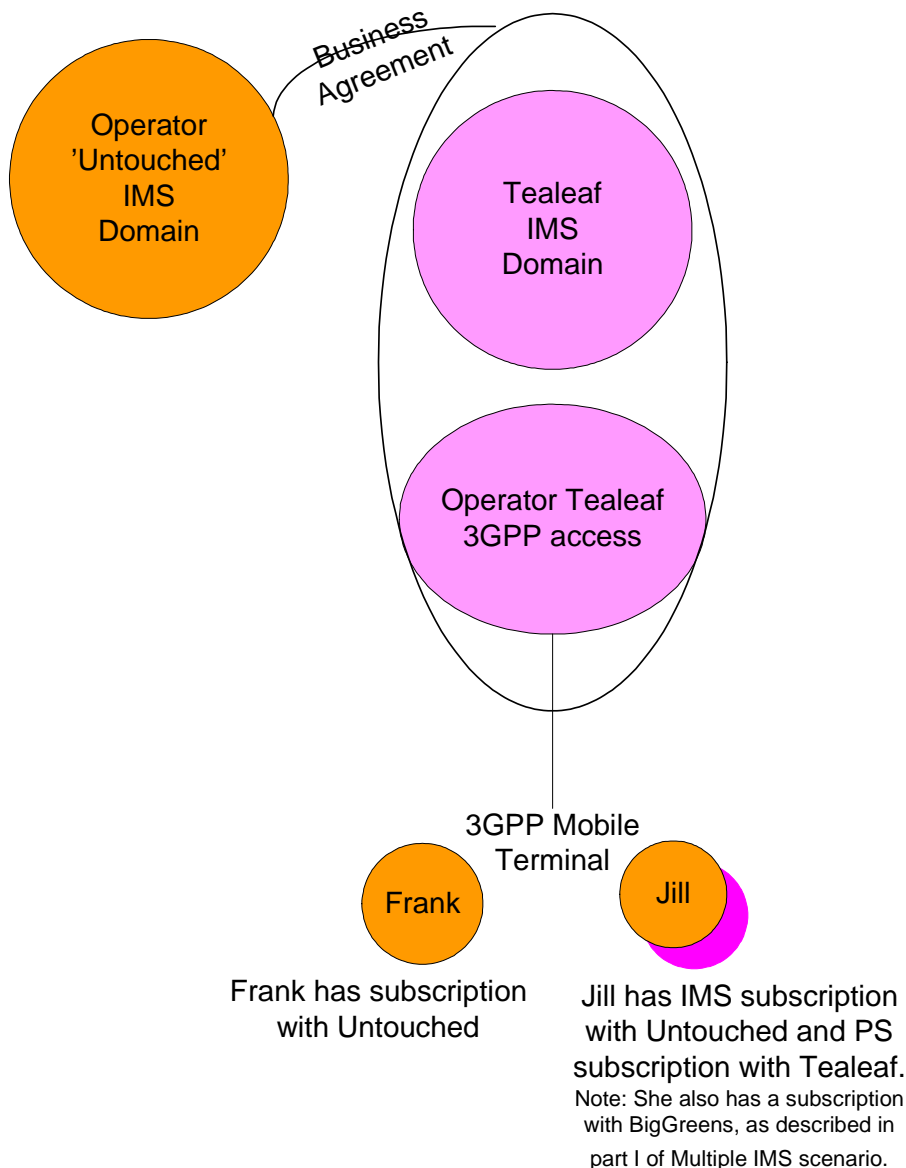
Business Agreement

Operator 'Untouched' IMS Domain

Tealeaf IMS Domain

Operator Tealeaf 3GPP access

3GPP Mobile Terminal

Frank

Jill

Frank has subscription with Untouched

Jill has IMS subscription with Untouched and PS subscription with Tealeaf.
Note: She also has a subscription with BigGreens, as described in part I of Multiple IMS scenario.